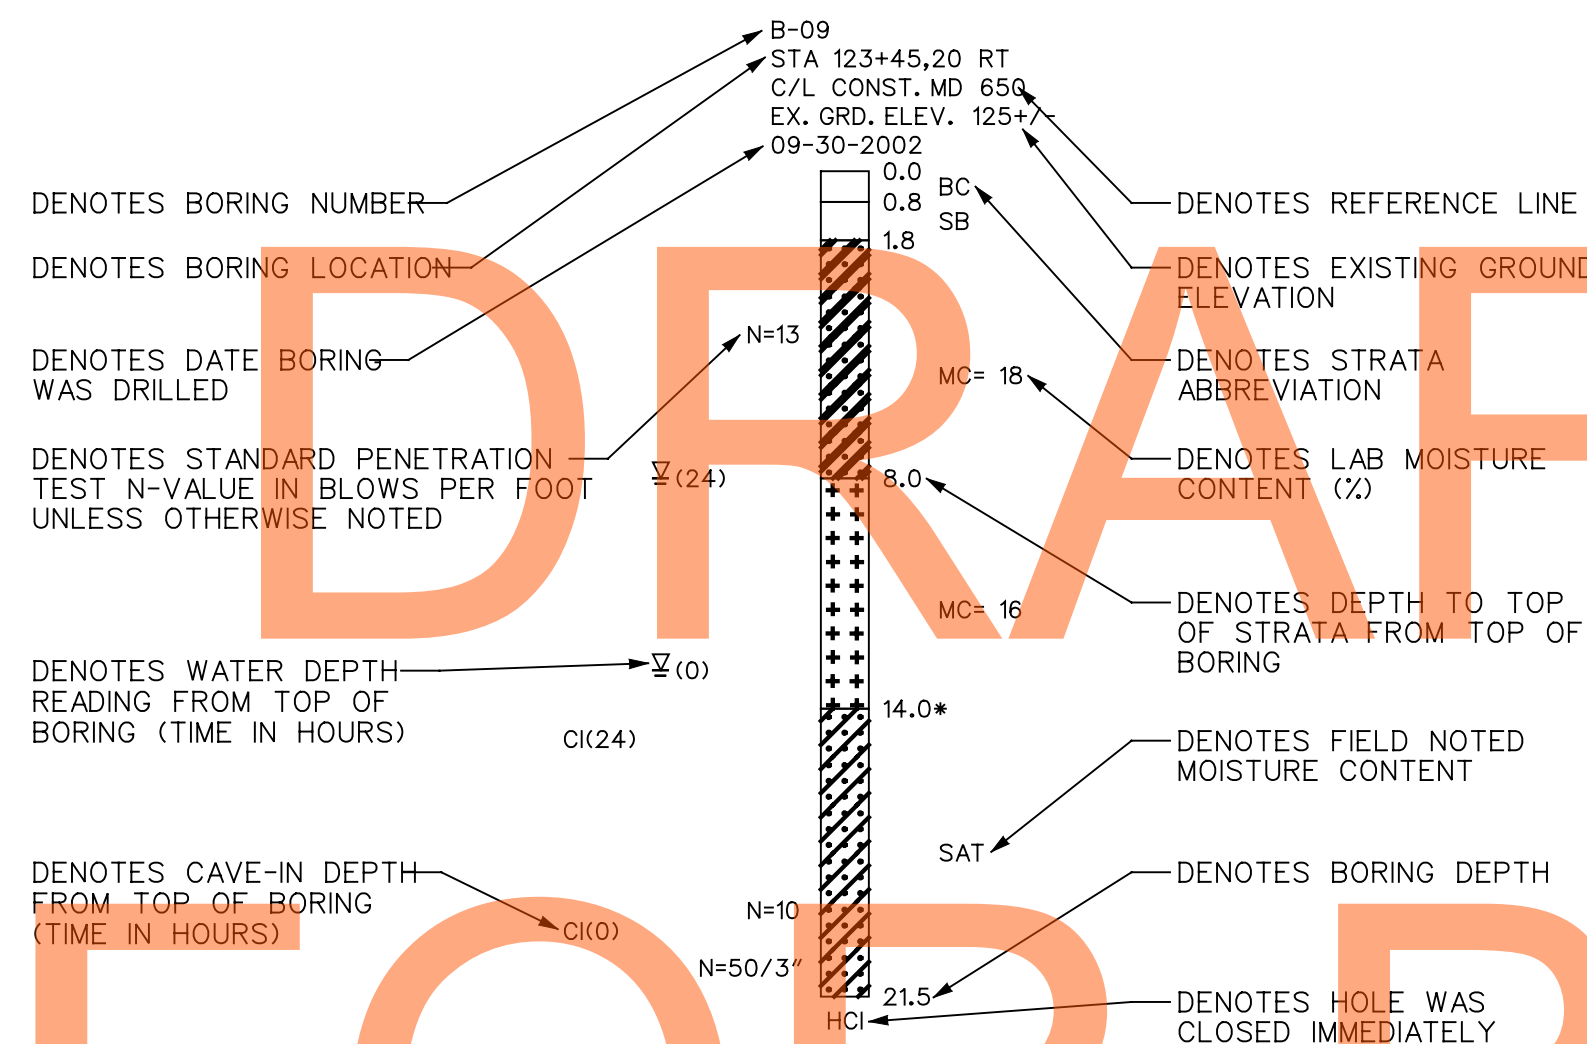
B-09
STA 123+45.20 RT
C/L CONST. MD 650
EX. GRD. ELEV. 125+/-
09-30-2002

DENOTES BORING NUMBER

DENOTES BORING LOCATION

DENOTES DATE BORING WAS DRILLED

DENOTES STANDARD PENETRATION TEST N-VALUE IN BLOWS PER FOOT UNLESS OTHERWISE NOTED

DENOTES WATER DEPTH READING FROM TOP OF BORING (TIME IN HOURS)

DENOTES CAVE-IN DEPTH FROM TOP OF BORING (TIME IN HOURS)

0.0
0.8
1.8
BC
SB
N=13
MC= 18
$\underline{\nabla}$(24)
8.0
MC= 16
$\underline{\nabla}$(0)
14.0*
CI(24)
SAT
CI(0)
N=10
N=50/3"
21.5
HCI

DENOTES REFERENCE LINE

DENOTES EXISTING GROUND ELEVATION

DENOTES STRATA ABBREVIATION

DENOTES LAB MOISTURE CONTENT (%)

DENOTES DEPTH TO TOP OF STRATA FROM TOP OF BORING

DENOTES FIELD NOTED MOISTURE CONTENT

DENOTES BORING DEPTH

DENOTES HOLE WAS CLOSED IMMEDIATELY

DRAF
FOR PR